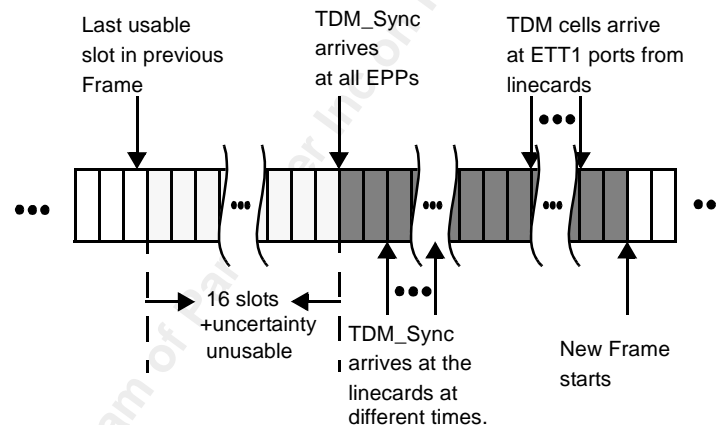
Last usable slot in previous Frame

TDM_Sync arrives at all EPPs

TDM cells arrive at ETT1 ports from linecards

16 slots +uncertainty unusable

TDM_Sync arrives at the linecards at different times.

New Frame starts